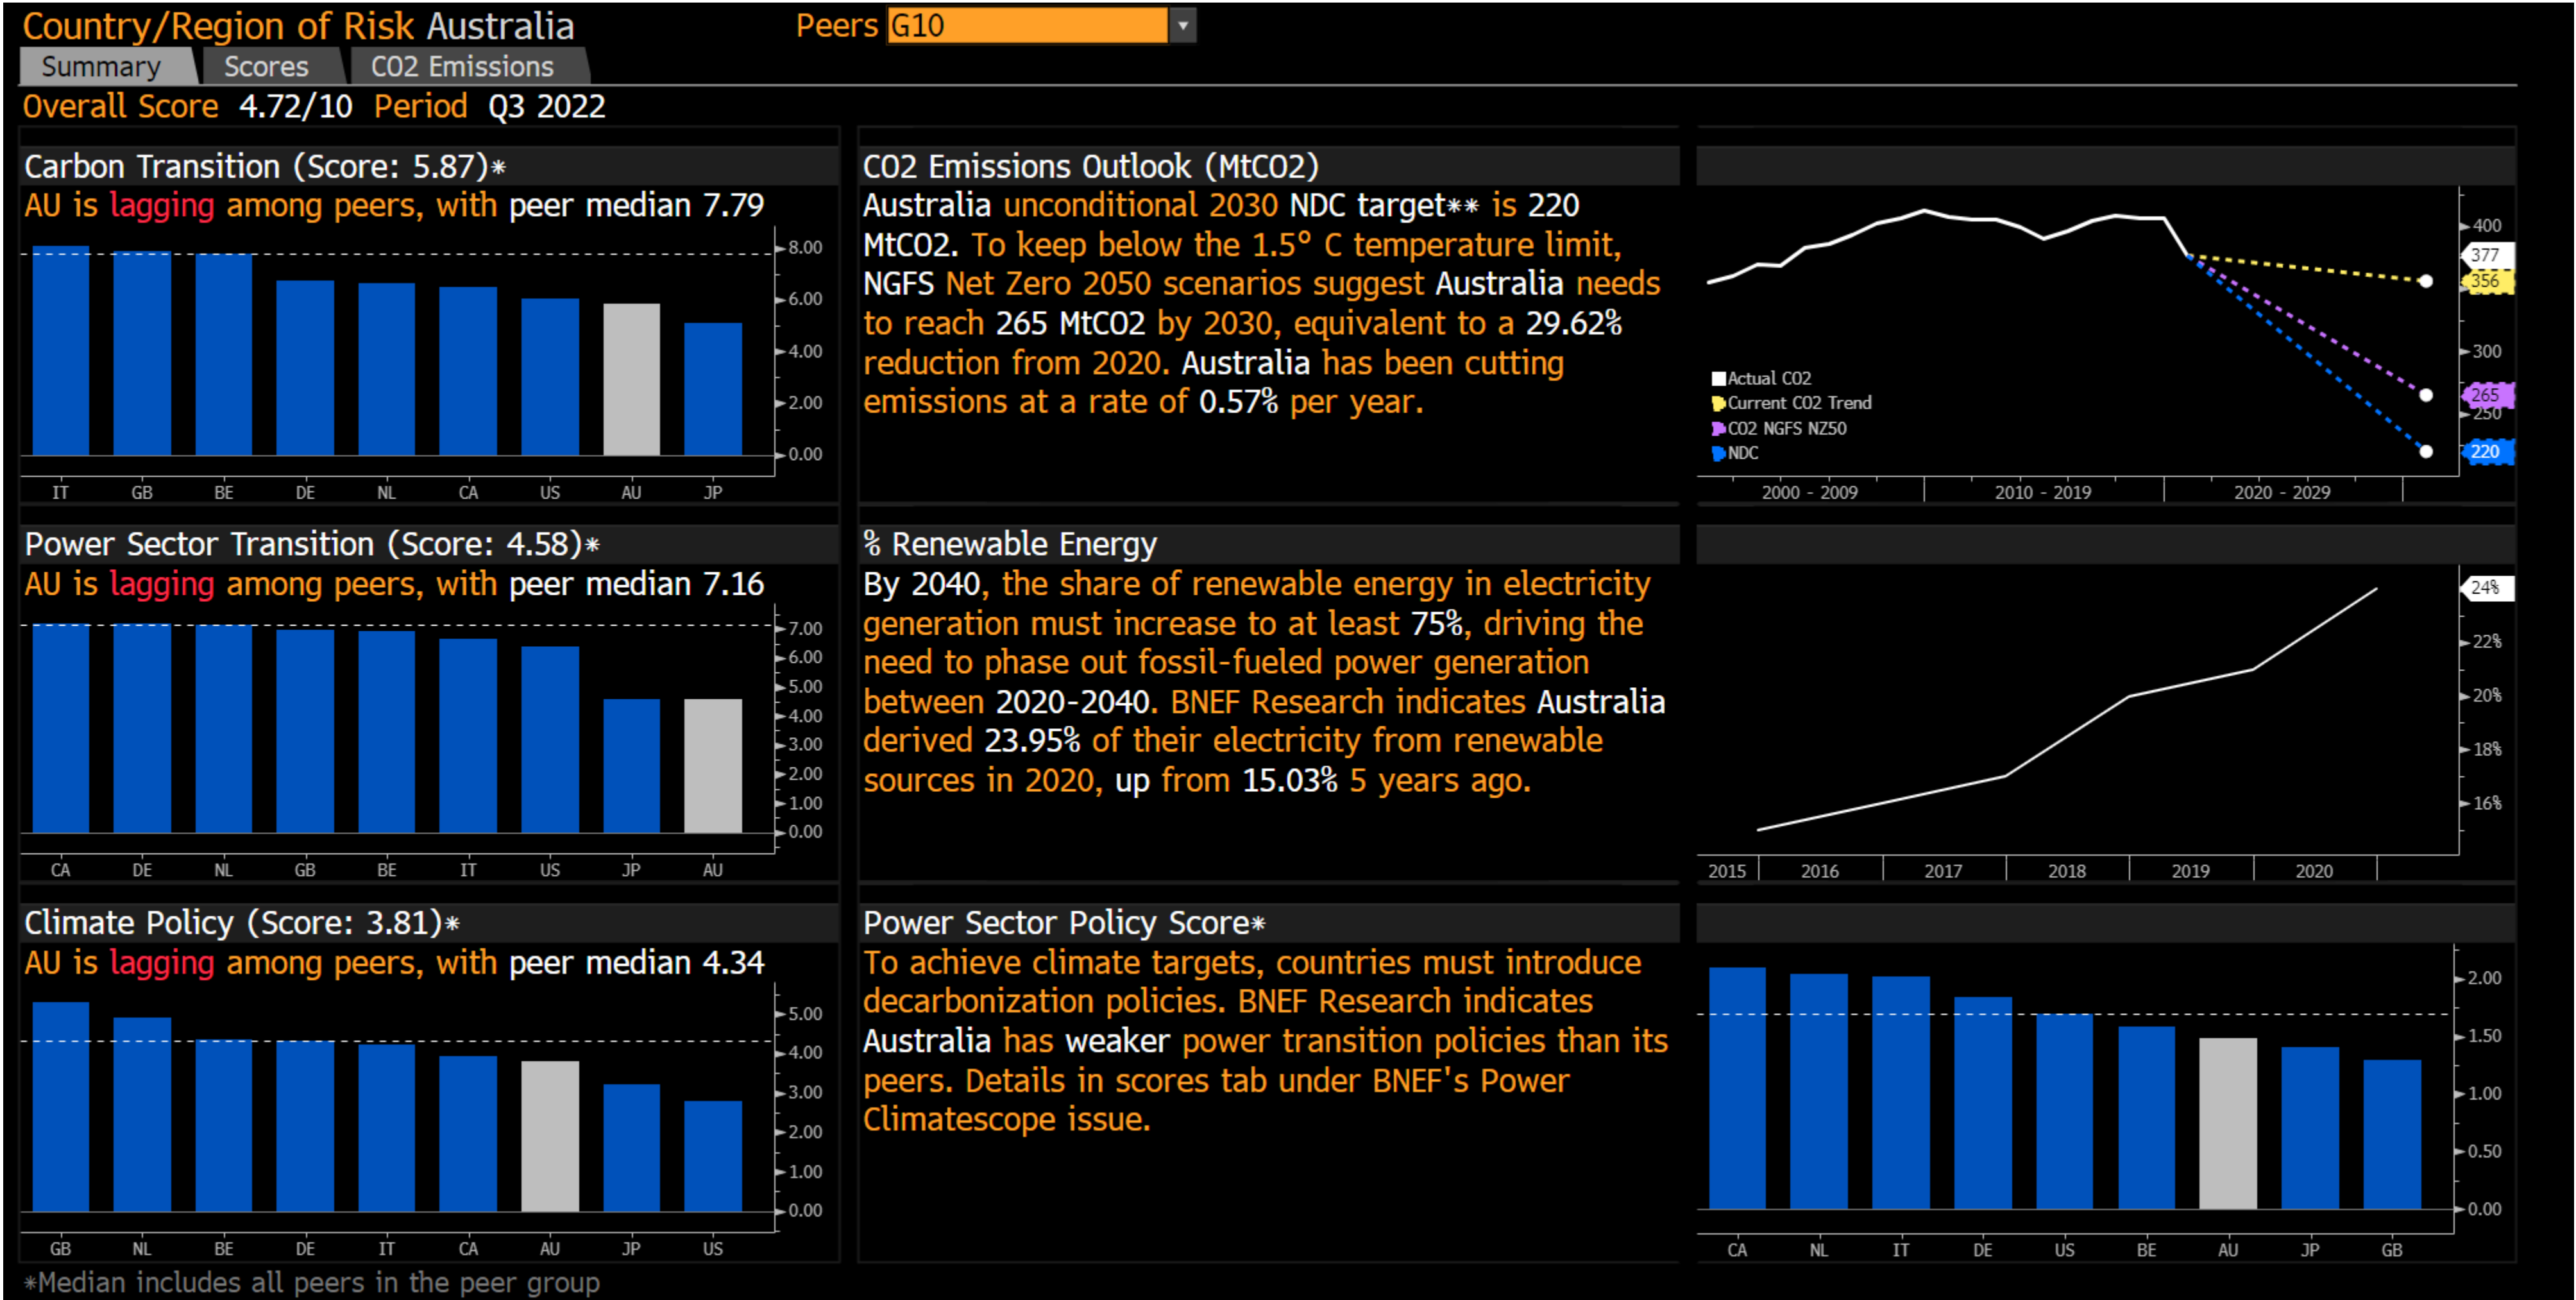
Country/Region of Risk Australia Peers G10

Summary Scores C02 Emissions

Overall Score 4.72/10 Period Q3 2022

Carbon Transition (Score: 5.87)*

AU is lagging among peers, with peer median 7.79

8.00
6.00
4.00
2.00
0.00

IT GB BE DE NL CA US AU JP

C02 Emissions Outlook (MtC02)

Australia unconditional 2030 NDC target** is 220 MtC02. To keep below the 1.5° C temperature limit, NGFS Net Zero 2050 scenarios suggest Australia needs to reach 265 MtC02 by 2030, equivalent to a 29.62% reduction from 2020. Australia has been cutting emissions at a rate of 0.57% per year.

400
377
356
300
265
250
220

Actual C02
Current C02 Trend
C02 NGFS NZ50
NDC

2000 - 2009 2010 - 2019 2020 - 2029

Power Sector Transition (Score: 4.58)*

AU is lagging among peers, with peer median 7.16

7.00
6.00
5.00
4.00
3.00
2.00
1.00
0.00

CA DE NL GB BE IT US JP AU

% Renewable Energy

By 2040, the share of renewable energy in electricity generation must increase to at least 75%, driving the need to phase out fossil-fueled power generation between 2020-2040. BNEF Research indicates Australia derived 23.95% of their electricity from renewable sources in 2020, up from 15.03% 5 years ago.

24%
22%
20%
18%
16%

2015 2016 2017 2018 2019 2020

Climate Policy (Score: 3.81)*

AU is lagging among peers, with peer median 4.34

5.00
4.00
3.00
2.00
1.00
0.00

GB NL BE DE IT CA AU JP US

Power Sector Policy Score*

To achieve climate targets, countries must introduce decarbonization policies. BNEF Research indicates Australia has weaker power transition policies than its peers. Details in scores tab under BNEF's Power Climatescope issue.

2.00
1.50
1.00
0.50
0.00

CA NL IT DE US BE AU JP GB

*Median includes all peers in the peer group